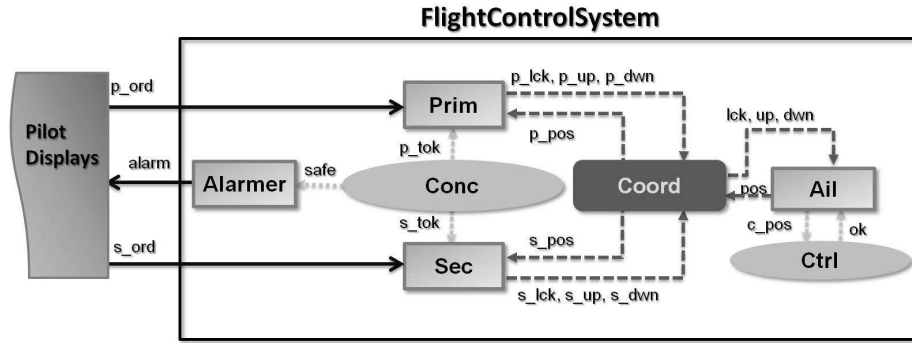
FlightControlSystem

Pilot Displays

p_ord

alarm

s_ord

Prim

p_lck, p_up, p_dwn

p_pos

p_tok

lck, up, dwn

Alarmer

safe

Conc

Coord

pos

Ail

s_tok

s_pos

c_pos

ok

Sec

Ctrl

s_lck, s_up, s_dwn